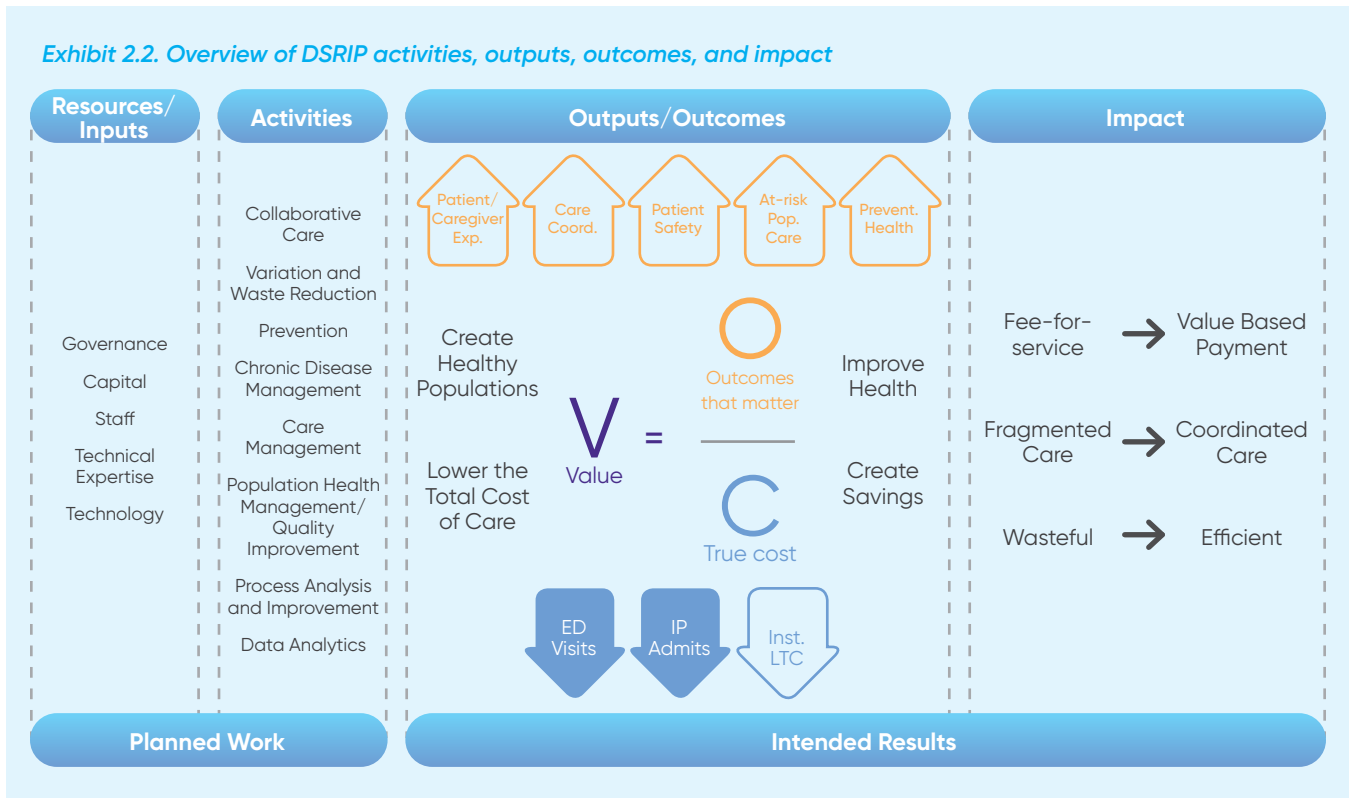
Exhibit 2.2. Overview of DSRIP activities, outputs, outcomes, and impact

Resources/ Inputs

Governance

Capital

Staff

Technical Expertise

Technology

Activities

Collaborative Care

Variation and Waste Reduction

Prevention

Chronic Disease Management

Care Management

Population Health Management/ Quality Improvement

Process Analysis and Improvement

Data Analytics

Outputs/Outcomes

Patient/ Caregiver Exp.

Care Coord.

Patient Safety

At-risk Pop. Care

Prevent. Health

Create Healthy Populations

Lower the Total Cost of Care

V Value = O Outcomes that matter / C True cost

Improve Health

Create Savings

ED Visits

IP Admits

Inst. LTC

Impact

Fee-for-service → Value Based Payment

Fragmented Care → Coordinated Care

Wasteful → Efficient

Planned Work

Intended Results